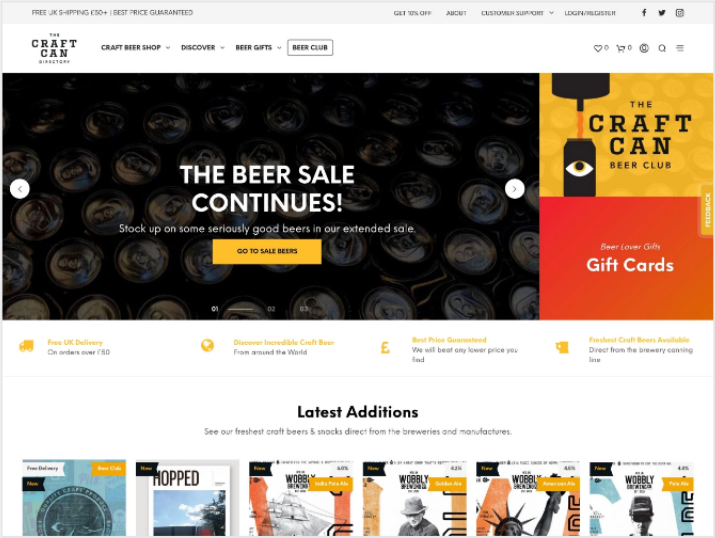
FREE UK SHIPPING £50+ | BEST PRICE GUARANTEED

GET 10% OFF ABOUT CUSTOMER SUPPORT LOGIN/REGISTER

THE CRAFT CAN DIRECTORY

CRAFT BEER SHOP DISCOVER BEER GIFTS BEER CLUB

0 0

THE BEER SALE CONTINUES!

Stock up on some seriously good beers in our extended sale.

GO TO SALE BEERS

01 02 03

THE CRAFT CAN BEER CLUB

Beer Lover Gifts

Gift Cards

FEEDBACK

Free UK Delivery
On orders over £50

Discover Incredible Craft Beer
From around the World

Best Price Guaranteed
We will beat any lower price you find

Freshest Craft Beers Available
Direct from the brewery canning line

Latest Additions

See our freshest craft beers & snacks direct from the breweries and manufactures.

Free Delivery
Beer Club
New

New
HOPPED

New
WOBBLY
India Pale Ale

New
WOBBLY
Golden Ale

New
American Ale

New
WOBBLY
Pale Ale